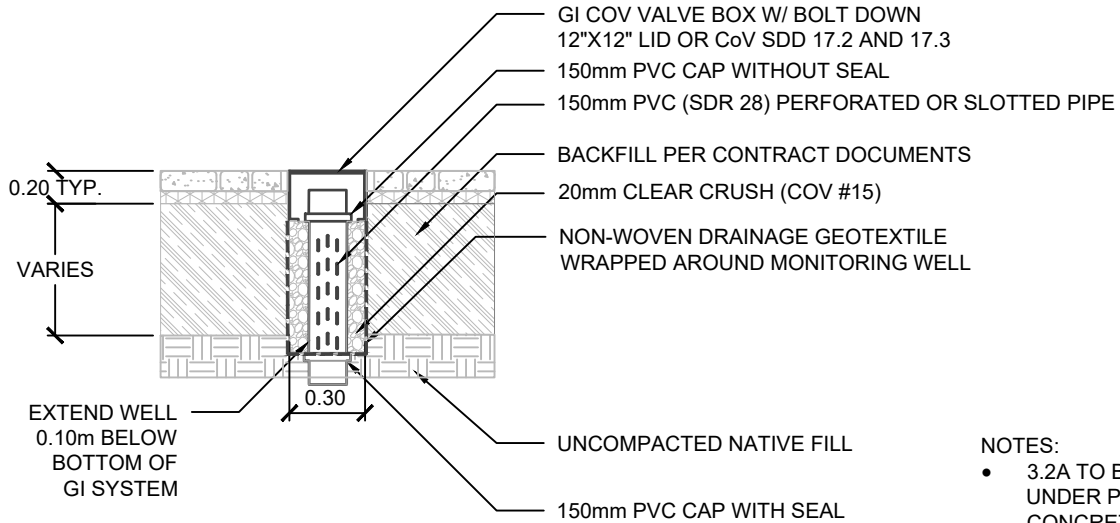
GI COV VALVE BOX W/ BOLT DOWN 12"X12" LID OR CoV SDD 17.2 AND 17.3

150mm PVC CAP WITHOUT SEAL

150mm PVC (SDR 28) PERFORATED OR SLOTTED PIPE

BACKFILL PER CONTRACT DOCUMENTS

20mm CLEAR CRUSH (COV #15)

NON-WOVEN DRAINAGE GEOTEXTILE WRAPPED AROUND MONITORING WELL

0.20 TYP.

VARIES

0.30

EXTEND WELL 0.10m BELOW BOTTOM OF GI SYSTEM

UNCOMPACTED NATIVE FILL

150mm PVC CAP WITH SEAL

NOTES:
• 3.2A TO B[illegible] UNDER P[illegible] CONCRET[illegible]